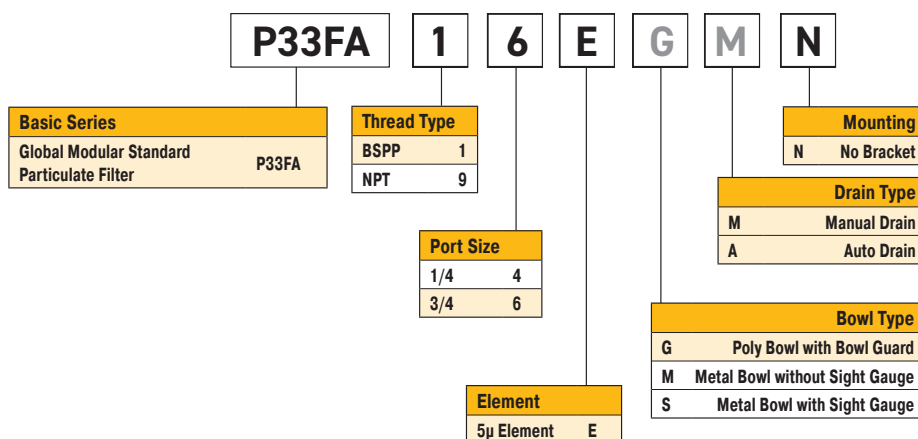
P33FA 1 6 E G M N

| Basic Series | |
|---|---|
| Global Modular Standard Particulate Filter | P33FA |

| Thread Type | |
|---|---|
| BSPP | 1 |
| NPT | 9 |

| Port Size | |
|---|---|
| 1/4 | 4 |
| 3/4 | 6 |

| Element | |
|---|---|
| 5μ Element | E |

| Mounting | |
|---|---|
| N | No Bracket |

| Drain Type | |
|---|---|
| M | Manual Drain |
| A | Auto Drain |

| Bowl Type | |
|---|---|
| G | Poly Bowl with Bowl Guard |
| M | Metal Bowl without Sight Gauge |
| S | Metal Bowl with Sight Gauge |